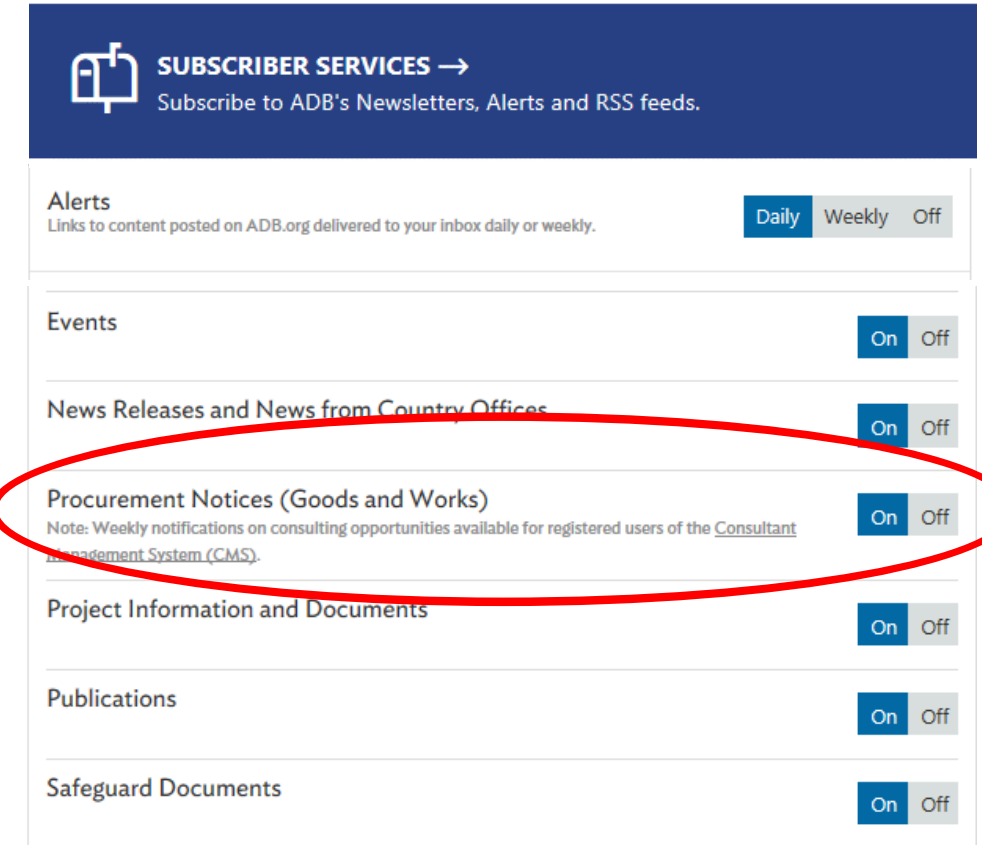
SUBSCRIBER SERVICES →
Subscribe to ADB's Newsletters, Alerts and RSS feeds.

Alerts
Links to content posted on ADB.org delivered to your inbox daily or weekly.
Daily Weekly Off

Events
On Off

News Releases and News from Country Offices
On Off

Procurement Notices (Goods and Works)
Note: Weekly notifications on consulting opportunities available for registered users of the Consultant Management System (CMS).
On Off

Project Information and Documents
On Off

Publications
On Off

Safeguard Documents
On Off